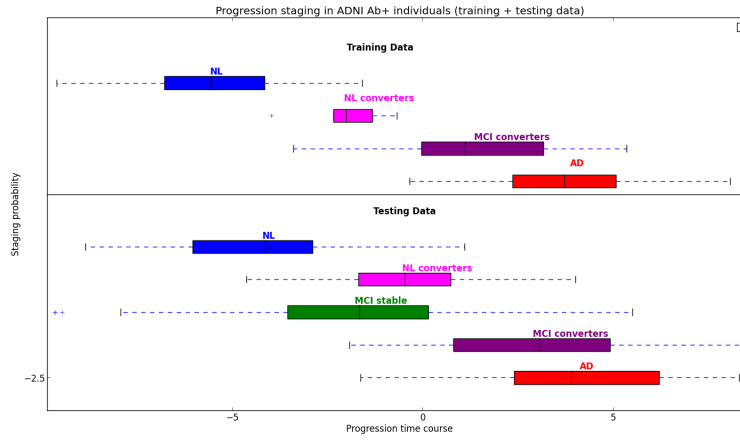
Progression staging in ADNI Ab+ individuals (training + testing data)

Training Data

NL

NL converters

MCI converters

AD

Testing Data

NL

NL converters

MCI stable

MCI converters

AD

Staging probability

−2.5

−5

0

5

Progression time course